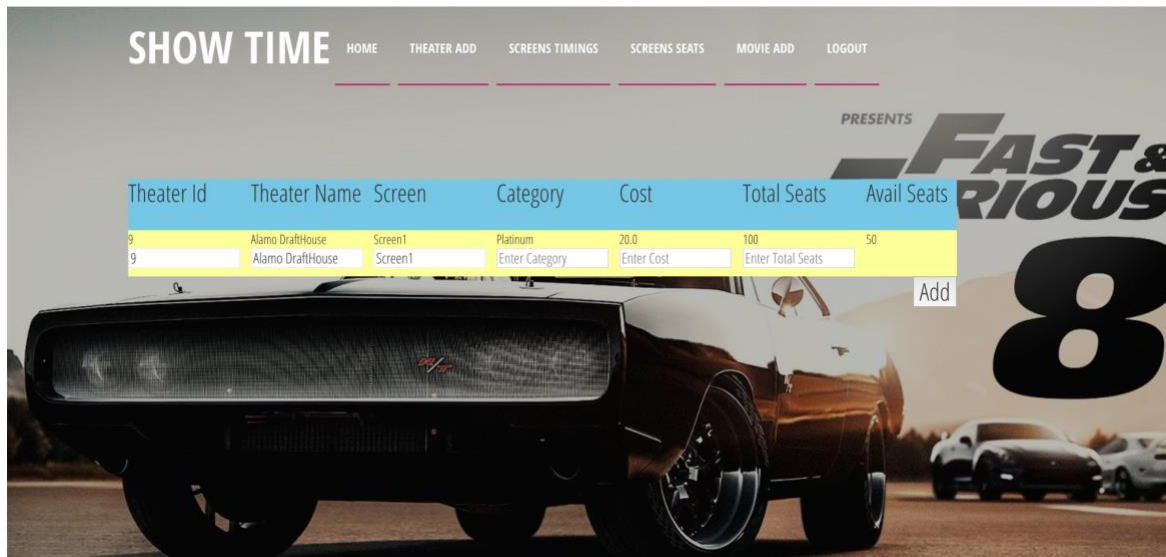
SHOW TIME HOME THEATER ADD SCREENS TIMINGS SCREENS SEATS MOVIE ADD LOGOUT

PRESENTS

FAST & FURIOUS 8

| Theater Id | Theater Name | Screen | Category | Cost | Total Seats | Avail Seats |
|---|---|---|---|---|---|---|
| 9 | Alamo DraftHouse | Screen1 | Platinum | 20.0 | 100 | 50 |
| 9 | Alamo DraftHouse | Screen1 | Enter Category | Enter Cost | Enter Total Seats | |

Add